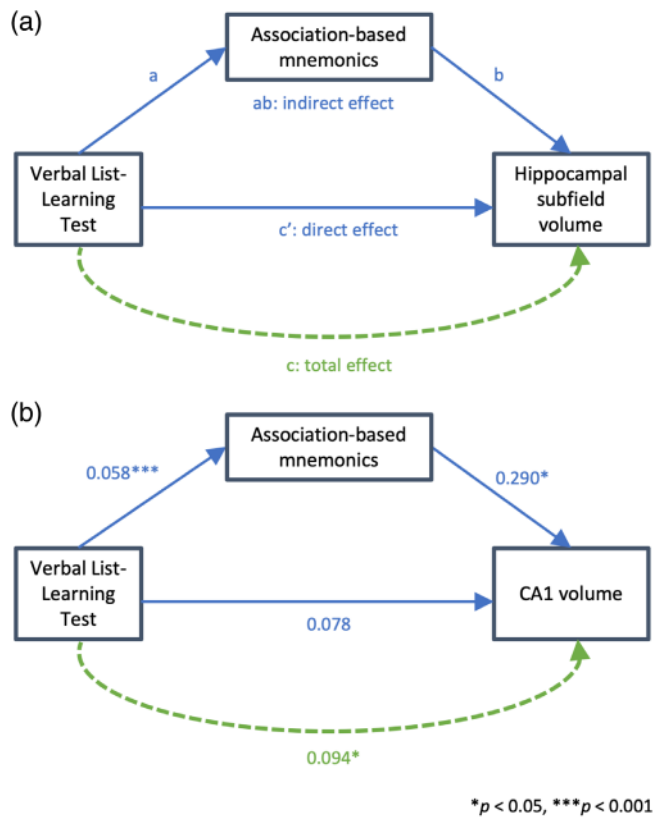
(a)

Association-based mnemonics

a

b

ab: indirect effect

Verbal List-Learning Test

Hippocampal subfield volume

c': direct effect

c: total effect

(b)

Association-based mnemonics

0.058***

0.290*

Verbal List-Learning Test

CA1 volume

0.078

0.094*

*$p$ < 0.05, ***$p$ < 0.001